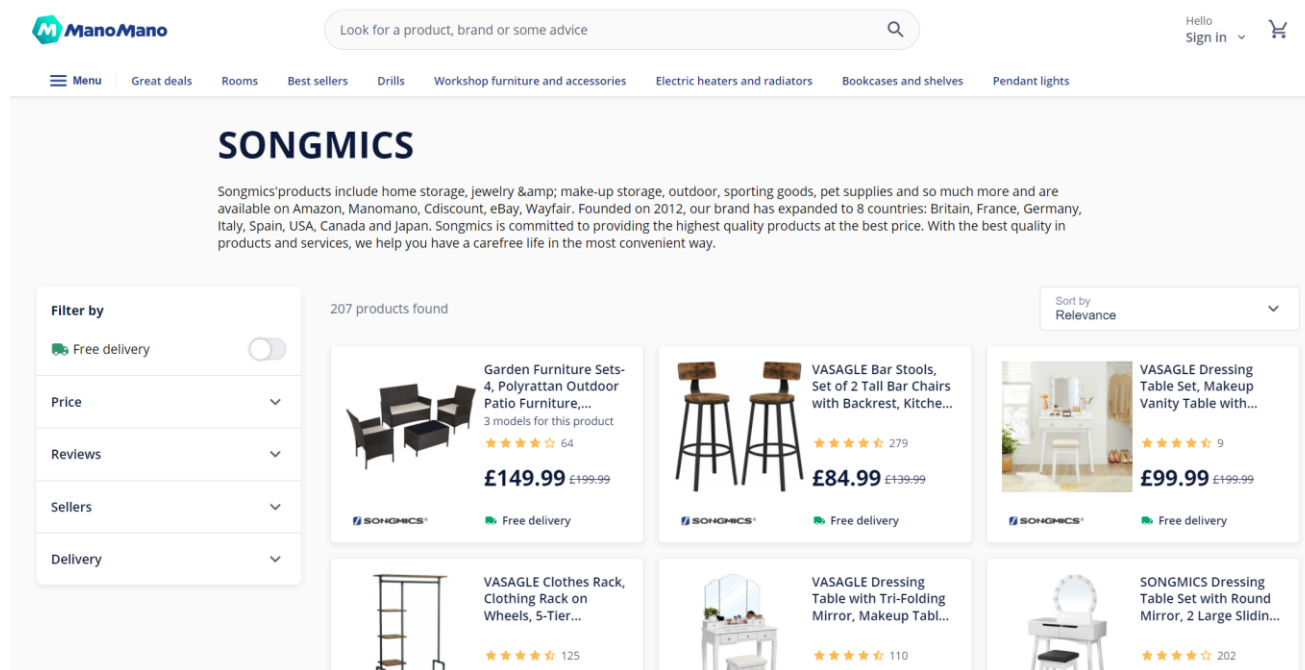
ManoMano

Look for a product, brand or some advice

Hello
Sign in

Menu
Great deals
Rooms
Best sellers
Drills
Workshop furniture and accessories
Electric heaters and radiators
Bookcases and shelves
Pendant lights

SONGMICS

Songmics'products include home storage, jewelry &amp; make-up storage, outdoor, sporting goods, pet supplies and so much more and are available on Amazon, Manomano, Cdiscount, eBay, Wayfair. Founded on 2012, our brand has expanded to 8 countries: Britain, France, Germany, Italy, Spain, USA, Canada and Japan. Songmics is committed to providing the highest quality products at the best price. With the best quality in products and services, we help you have a carefree life in the most convenient way.

Filter by
Free delivery
Price
Reviews
Sellers
Delivery

207 products found

Sort by
Relevance

Garden Furniture Sets-4, Polyrattan Outdoor Patio Furniture,...
3 models for this product
64
£149.99 £199.99
SONGMICS
Free delivery

VASAGLE Bar Stools, Set of 2 Tall Bar Chairs with Backrest, Kitche...
279
£84.99 £139.99
SONGMICS
Free delivery

VASAGLE Dressing Table Set, Makeup Vanity Table with...
9
£99.99 £199.99
SONGMICS
Free delivery

VASAGLE Clothes Rack, Clothing Rack on Wheels, 5-Tier...
125

VASAGLE Dressing Table with Tri-Folding Mirror, Makeup Tabl...
110

SONGMICS Dressing Table Set with Round Mirror, 2 Large Slidin...
202